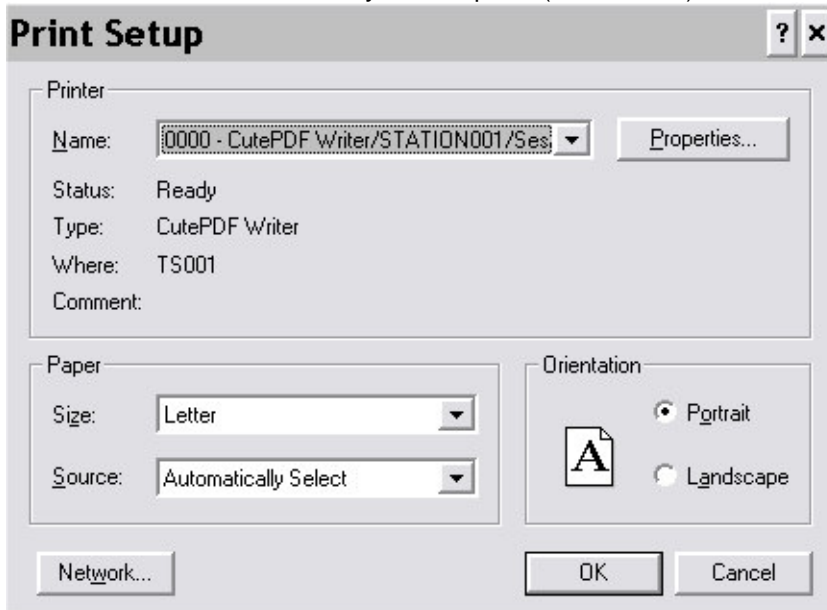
Print Setup

? ×

Printer

Name: 0000 - CutePDF Writer/STATION001/Ses

Properties...

Status: Ready

Type: CutePDF Writer

Where: TS001

Comment:

Paper

Size: Letter

Source: Automatically Select

Orientation

A

Portrait

Landscape

Network...

OK

Cancel